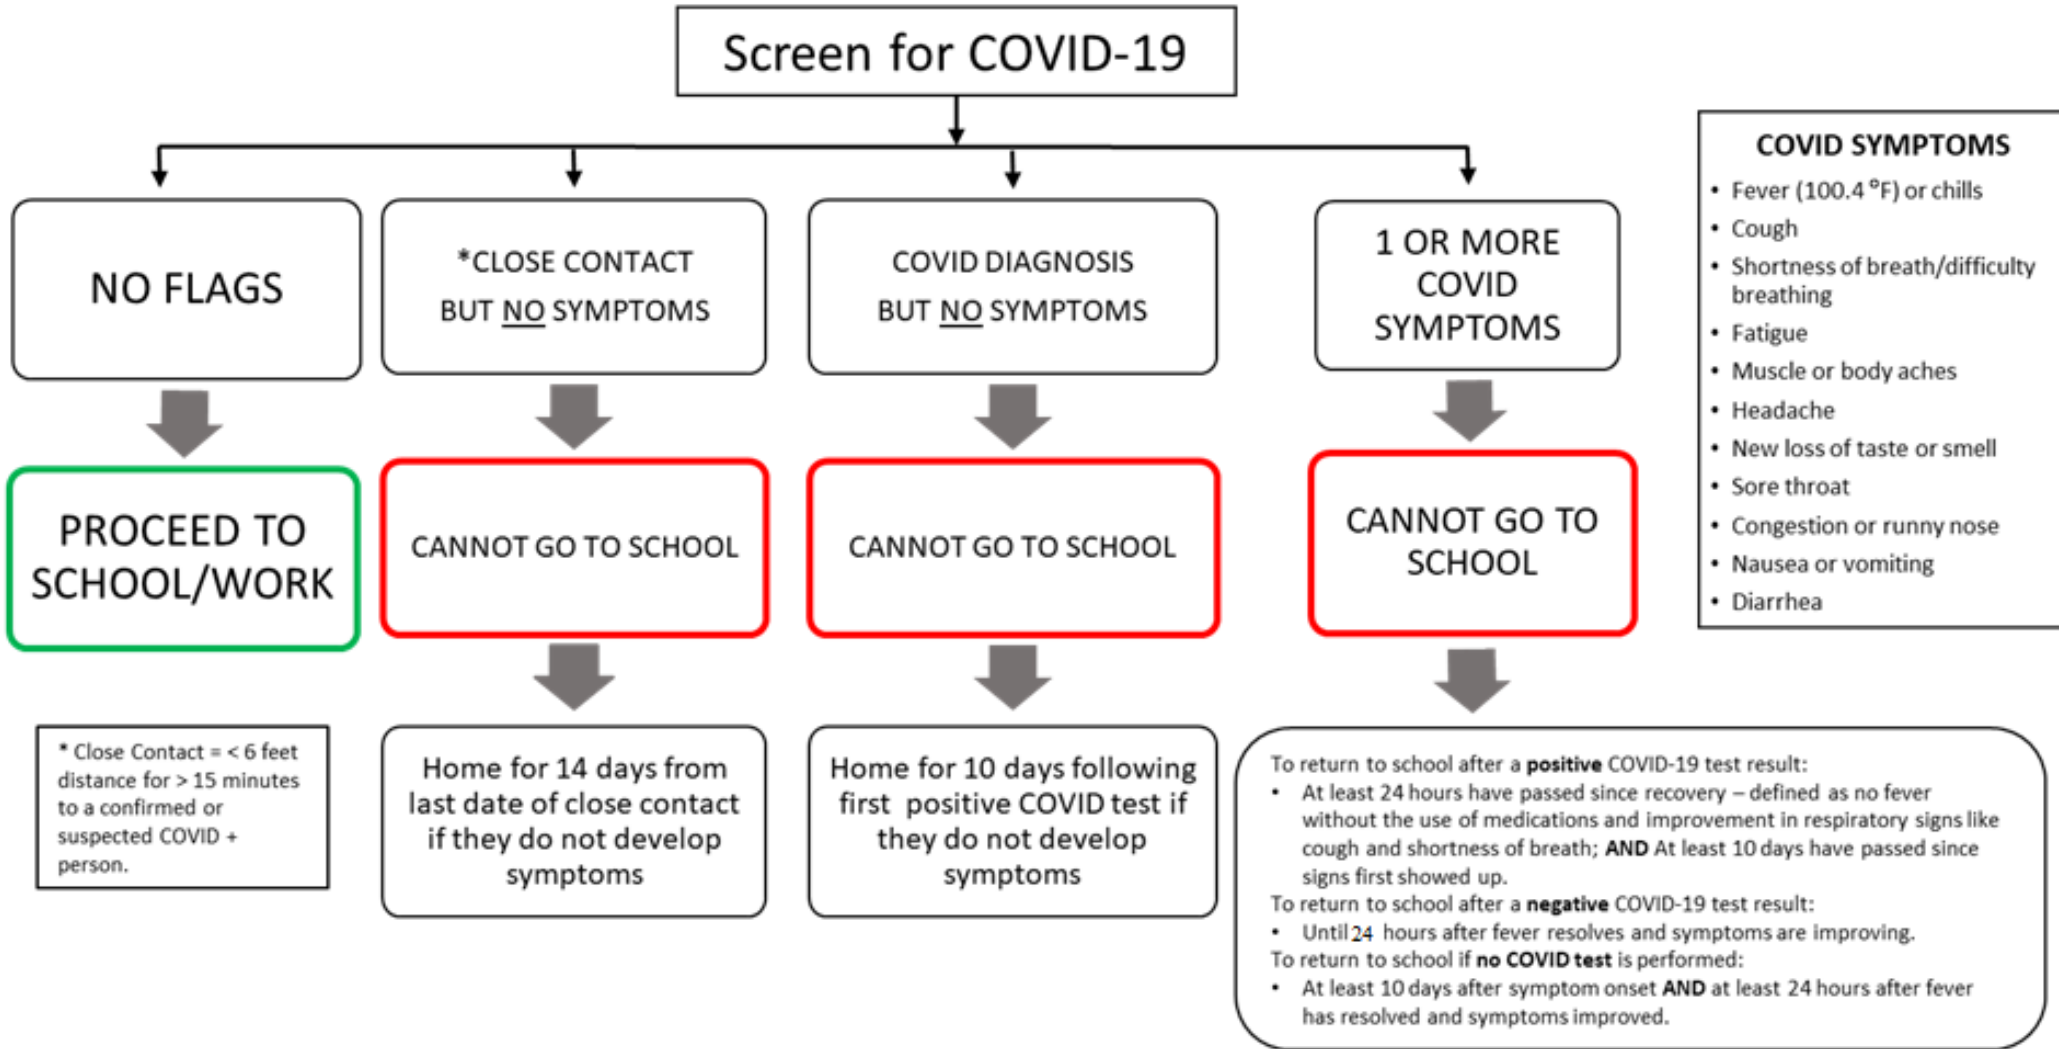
Screen for COVID-19

NO FLAGS

*CLOSE CONTACT BUT NO SYMPTOMS

COVID DIAGNOSIS BUT NO SYMPTOMS

1 OR MORE COVID SYMPTOMS

COVID SYMPTOMS
- Fever (100.4 °F) or chills
- Cough
- Shortness of breath/difficulty breathing
- Fatigue
- Muscle or body aches
- Headache
- New loss of taste or smell
- Sore throat
- Congestion or runny nose
- Nausea or vomiting
- Diarrhea

PROCEED TO SCHOOL/WORK

CANNOT GO TO SCHOOL

CANNOT GO TO SCHOOL

CANNOT GO TO SCHOOL

* Close Contact = < 6 feet distance for > 15 minutes to a confirmed or suspected COVID + person.

Home for 14 days from last date of close contact if they do not develop symptoms

Home for 10 days following first positive COVID test if they do not develop symptoms

To return to school after a **positive** COVID-19 test result:
- At least 24 hours have passed since recovery – defined as no fever without the use of medications and improvement in respiratory signs like cough and shortness of breath; **AND** At least 10 days have passed since signs first showed up.

To return to school after a **negative** COVID-19 test result:
- Until 24 hours after fever resolves and symptoms are improving.

To return to school if **no COVID test** is performed:
- At least 10 days after symptom onset **AND** at least 24 hours after fever has resolved and symptoms improved.